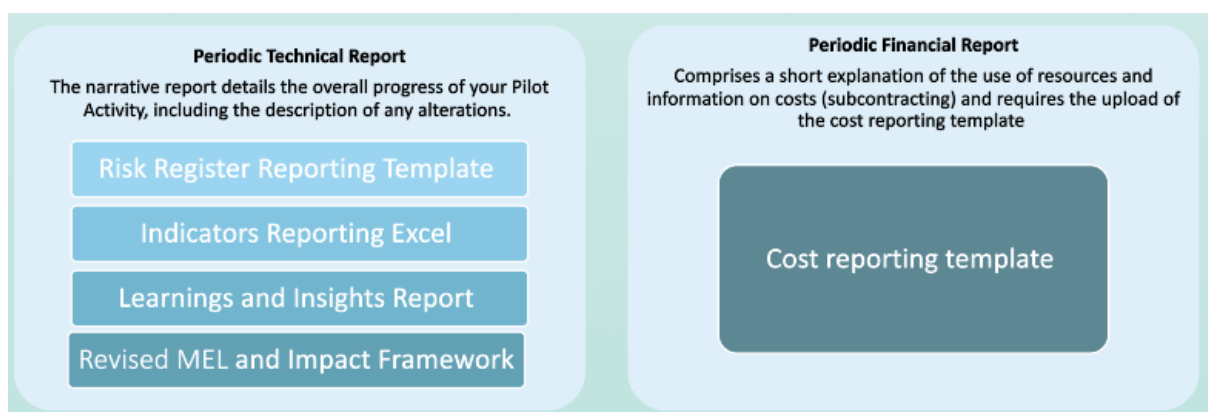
Periodic Technical Report

The narrative report details the overall progress of your Pilot Activity, including the description of any alterations.

Risk Register Reporting Template

Indicators Reporting Excel

Learnings and Insights Report

Revised MEL and Impact Framework

Periodic Financial Report

Comprises a short explanation of the use of resources and information on costs (subcontracting) and requires the upload of the cost reporting template

Cost reporting template